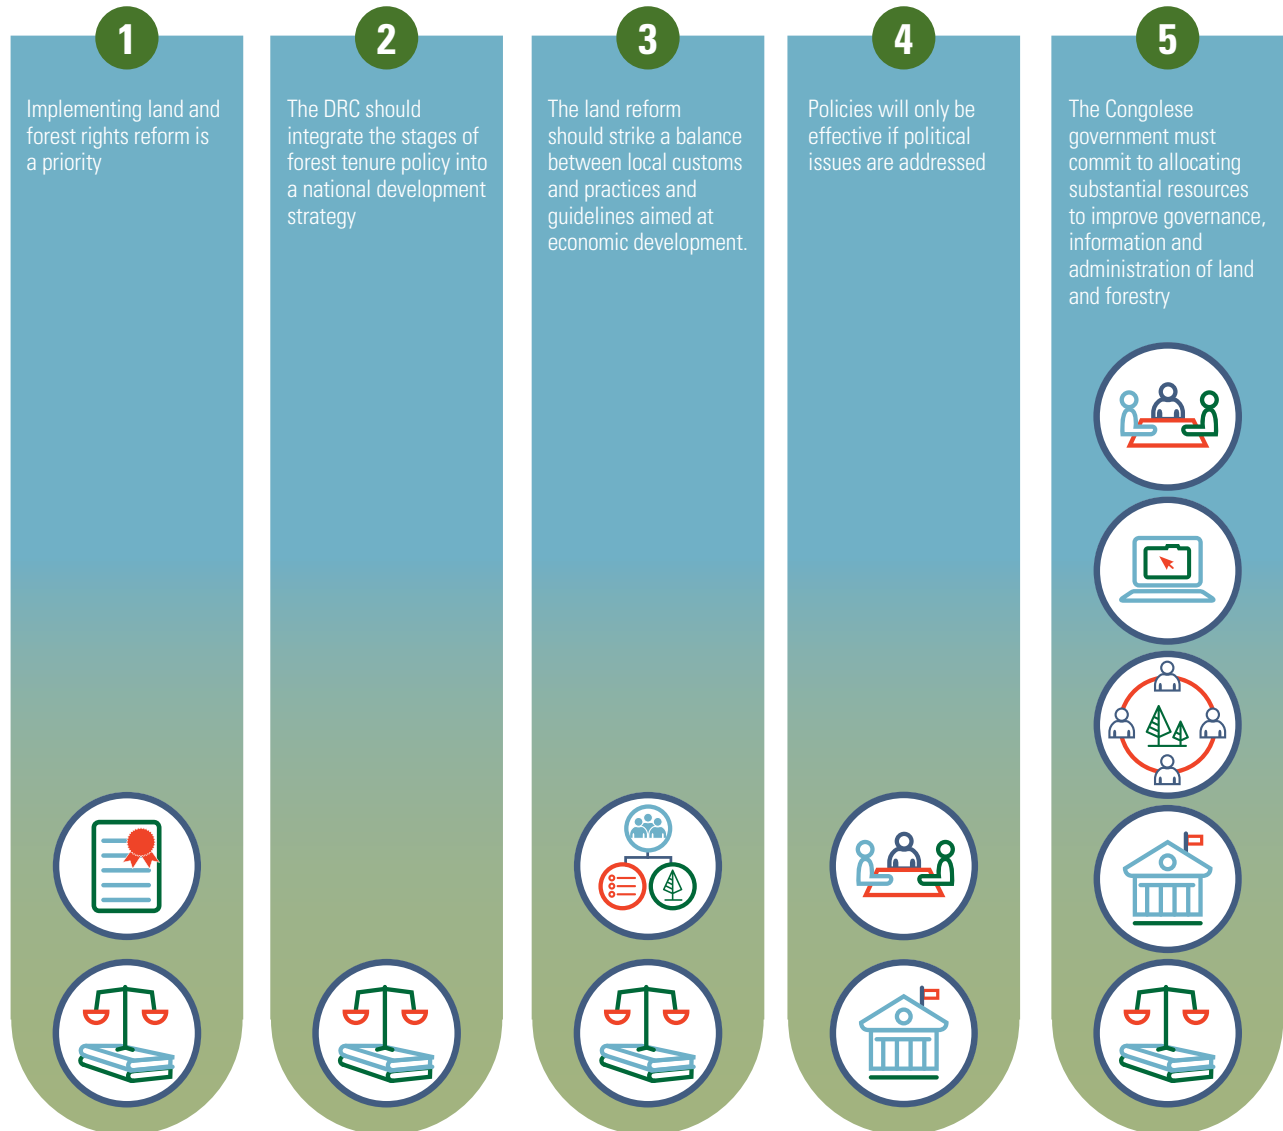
1

Implementing land and forest rights reform is a priority

2

The DRC should integrate the stages of forest tenure policy into a national development strategy

3

The land reform should strike a balance between local customs and practices and guidelines aimed at economic development.

4

Policies will only be effective if political issues are addressed

5

The Congolese government must commit to allocating substantial resources to improve governance, information and administration of land and forestry